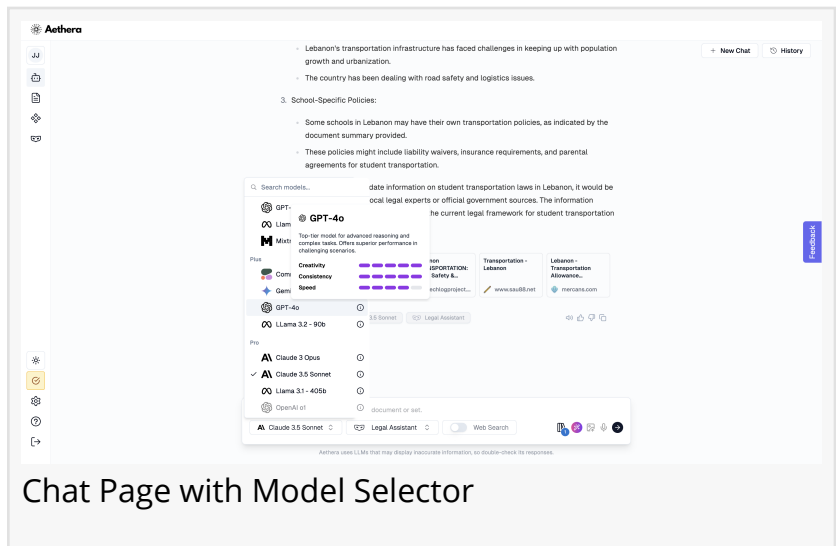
Aethera

JJ

Lebanon's transportation infrastructure has faced challenges in keeping up with population growth and urbanization.

The country has been dealing with road safety and logistics issues.

3. School-Specific Policies:

Some schools in Lebanon may have their own transportation policies, as indicated by the document summary provided.

These policies might include liability waivers, insurance requirements, and parental agreements for student transportation.

+ New Chat

History

Search models...

GPT-

Llama

Mixtr

GPT-4o

Top-tier model for advanced reasoning and complex tasks. Offers superior performance in challenging scenarios.

Creativity

Consistency

Speed

date information on student transportation laws in Lebanon, it would be ocal legal experts or official government sources. The information he current legal framework for student transportation

Plus

Comm

Gemi

GPT-4o

LLama 3.2 - 90b

Pro

Claude 3 Opus

Claude 3.5 Sonnet

Llama 3.1 - 405b

OpenAI o1

non SPORTATION: Safety &...

echlogproject...

Transportation - Lebanon

www.sau88.net

Lebanon - Transportation Allowance...

mercans.com

3.5 Sonnet

Legal Assistant

Feedback

document or set.

Claude 3.5 Sonnet

Legal Assistant

Web Search

Aethera uses LLMs that may display inaccurate information, so double-check its responses.

Chat Page with Model Selector